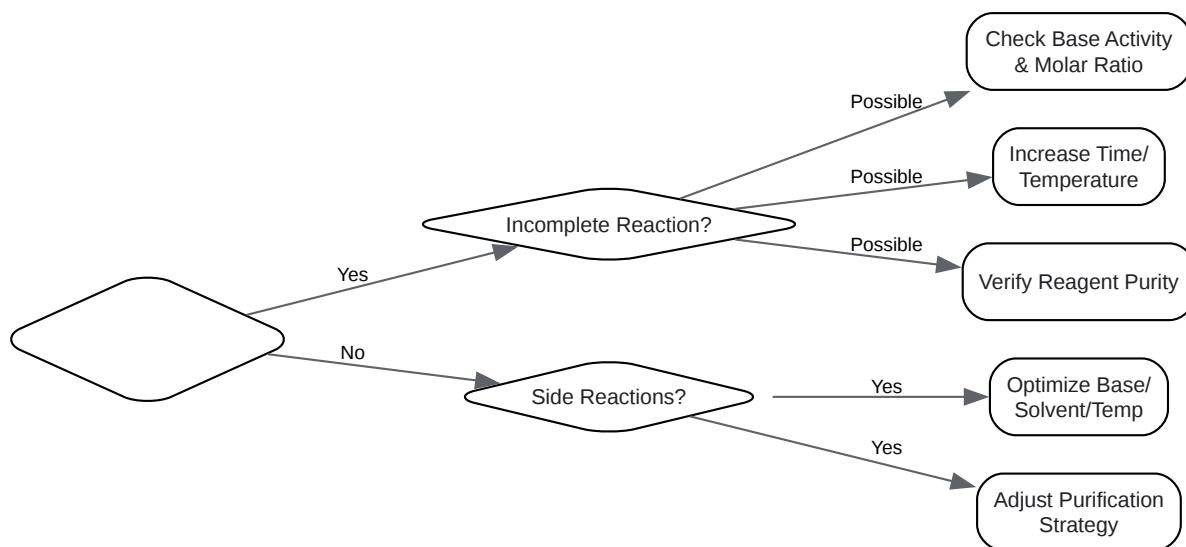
Yes

No

Incomplete Reaction?

Possible

Possible

Possible

Check Base Activity & Molar Ratio

Increase Time/ Temperature

Verify Reagent Purity

Side Reactions?

Yes

Yes

Optimize Base/ Solvent/Temp

Adjust Purification Strategy